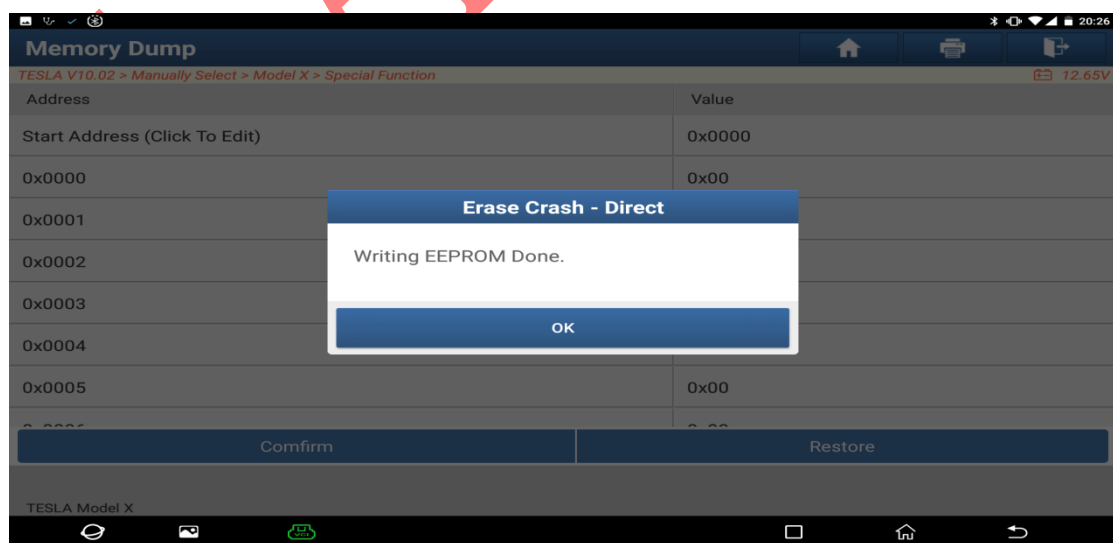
20:26

Memory Dump

TESLA V10.02 > Manually Select > Model X > Special Function

12.65V

| Address | Value |
|---|---|
| Start Address (Click To Edit) | 0x0000 |
| 0x0000 | 0x00 |
| 0x0001 | |
| 0x0002 | |
| 0x0003 | |
| 0x0004 | |
| 0x0005 | 0x00 |

Erase Crash - Direct

Writing EEPROM Done.

OK

Comfirm

Restore

TESLA Model X